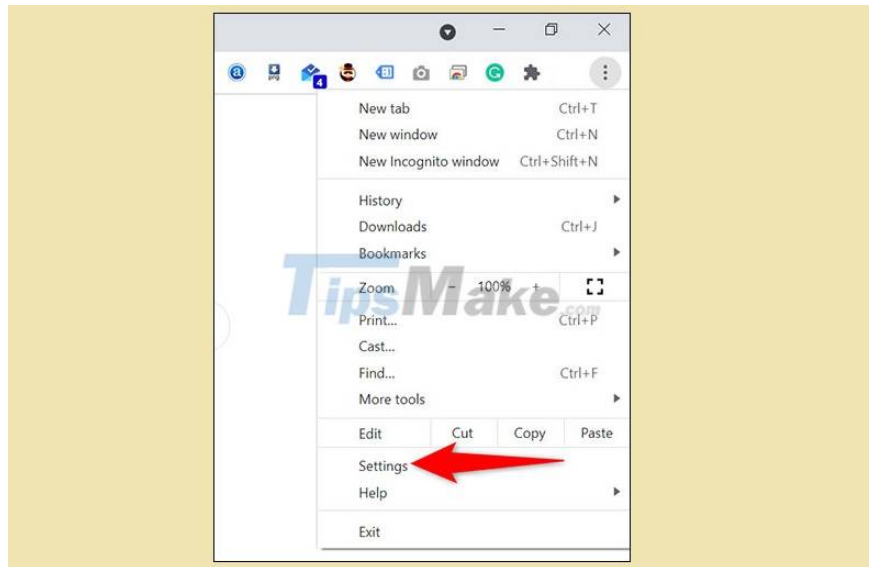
4

New tab Ctrl+T
New window Ctrl+N
New Incognito window Ctrl+Shift+N

History
Downloads Ctrl+J
Bookmarks

Zoom – 100% +

Print... Ctrl+P
Cast...
Find... Ctrl+F
More tools

Edit Cut Copy Paste

Settings
Help

Exit

TipsMake.com